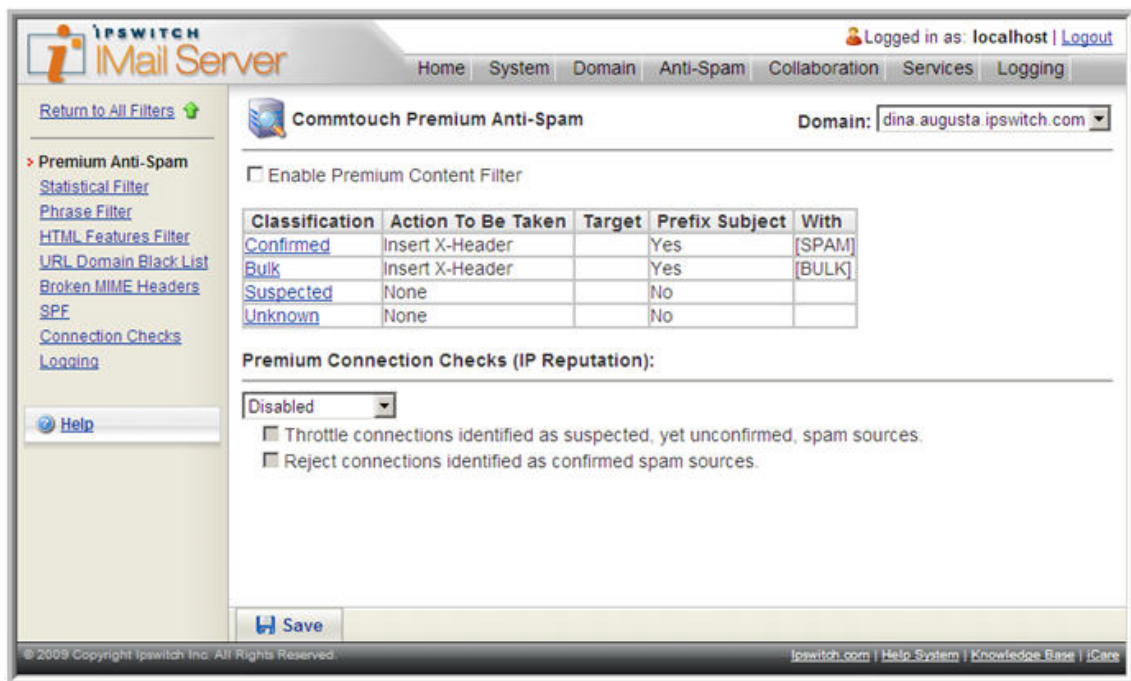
IPSWITCH
IMail Server

Logged in as: localhost | Logout

Home System Domain Anti-Spam Collaboration Services Logging

Return to All Filters

› Premium Anti-Spam
Statistical Filter
Phrase Filter
HTML Features Filter
URL Domain Black List
Broken MIME Headers
SPF
Connection Checks
Logging

Help

Commtouch Premium Anti-Spam

Domain: dina.augusta.ipswitch.com

☐ Enable Premium Content Filter

| Classification | Action To Be Taken | Target | Prefix Subject | With |
|---|---|---|---|---|
| Confirmed | Insert X-Header | | Yes | [SPAM] |
| Bulk | Insert X-Header | | Yes | [BULK] |
| Suspected | None | | No | |
| Unknown | None | | No | |

Premium Connection Checks (IP Reputation):

Disabled

☐ Throttle connections identified as suspected, yet unconfirmed, spam sources.
☐ Reject connections identified as confirmed spam sources.

Save

© 2009 Copyright Ipswitch Inc. All Rights Reserved.

Ipswitch.com | Help System | Knowledge Base | iCare